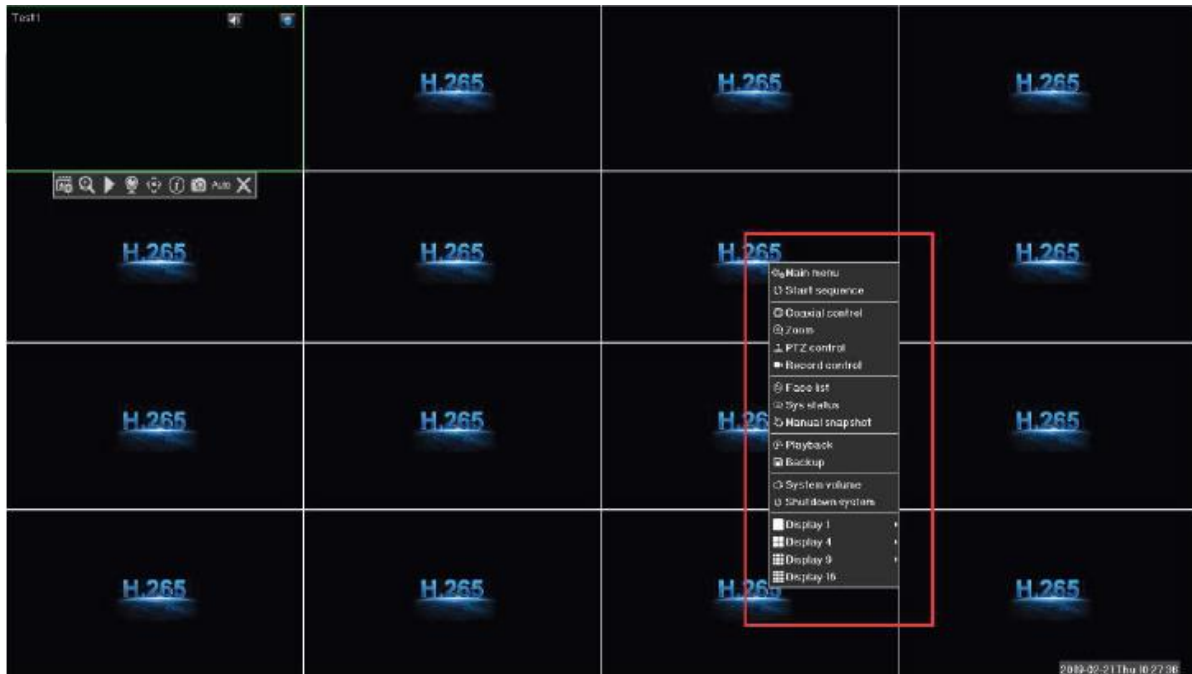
Test1

Auto

H.265

H.265

H.265

H.265

H.265

H.265

H.265

Main menu
Start sequence
Coaxial control
Zoom
PTZ control
Record control
Face list
Sys status
Manual snapshot
Playback
Backup
System volume
Shutdown system
Display 1
Display 4
Display 9
Display 16

H.265

H.265

H.265

H.26

H.265

H.265

H.265

H.265

H.265

2019-02-21 Thu 10:27:36